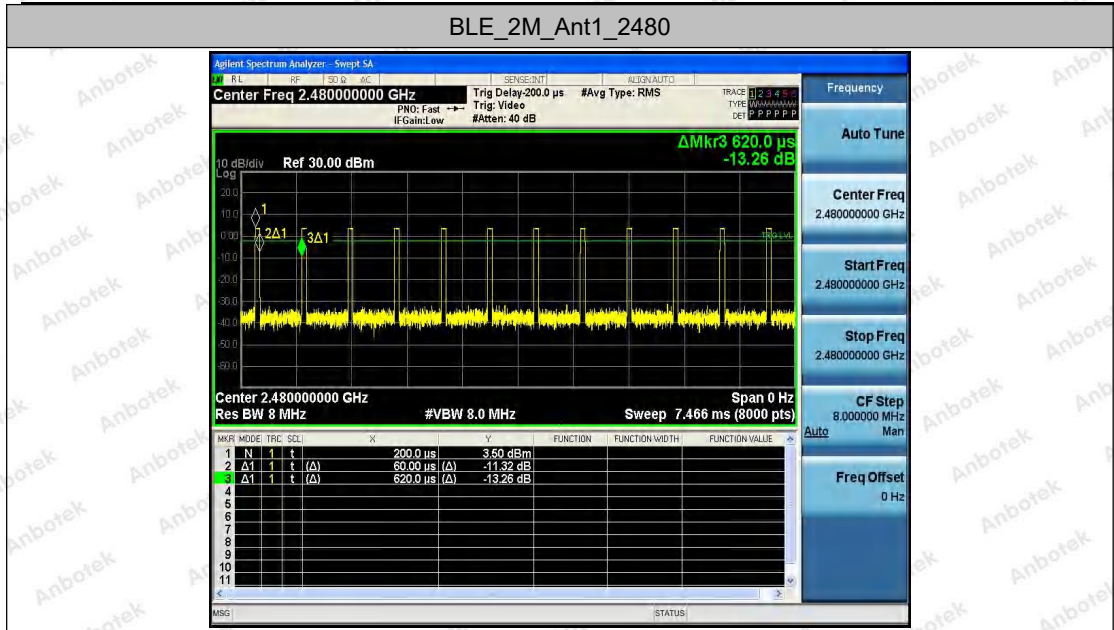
BLE_2M_Ant1_2480

Agilent Spectrum Analyzer - Swept SA

RL RF 50 Ω AC SENSE:INT ALIGN AUTO

Center Freq 2.480000000 GHz

PNO: Fast IFGain:Low

Trig Delay-200.0 µs Trig: Video #Atten: 40 dB

#Avg Type: RMS

TRACE 1 2 3 4 5 6 TYPE WWWWWW DET P P P P P P

Frequency

Auto Tune

ΔMkr3 620.0 µs -13.26 dB

10 dB/div Ref 30.00 dBm Log

20.0 10.0 0.00 -10.0 -20.0 -30.0 -40.0 -50.0 -60.0

1 2Δ1 3Δ1 TRIG LVL

Center Freq 2.480000000 GHz

Start Freq 2.480000000 GHz

Stop Freq 2.480000000 GHz

Center 2.480000000 GHz Span 0 Hz

Res BW 8 MHz #VBW 8.0 MHz Sweep 7.466 ms (8000 pts)

CF Step 8.000000 MHz Auto Man

| MKR | MODE | TRC | SCL | X | | Y | FUNCTION | FUNCTION WIDTH | FUNCTION VALUE |
|---|---|---|---|---|---|---|---|---|---|
| 1 | N | 1 | t | 200.0 µs | | 3.50 dBm | | | |
| 2 | Δ1 | 1 | t (Δ) | 60.00 µs | (Δ) | -11.32 dB | | | |
| 3 | Δ1 | 1 | t (Δ) | 620.0 µs | (Δ) | -13.26 dB | | | |
| 4 | | | | | | | | | |
| 5 | | | | | | | | | |
| 6 | | | | | | | | | |
| 7 | | | | | | | | | |
| 8 | | | | | | | | | |
| 9 | | | | | | | | | |
| 10 | | | | | | | | | |
| 11 | | | | | | | | | |

Freq Offset 0 Hz

MSG STATUS

Anbotek